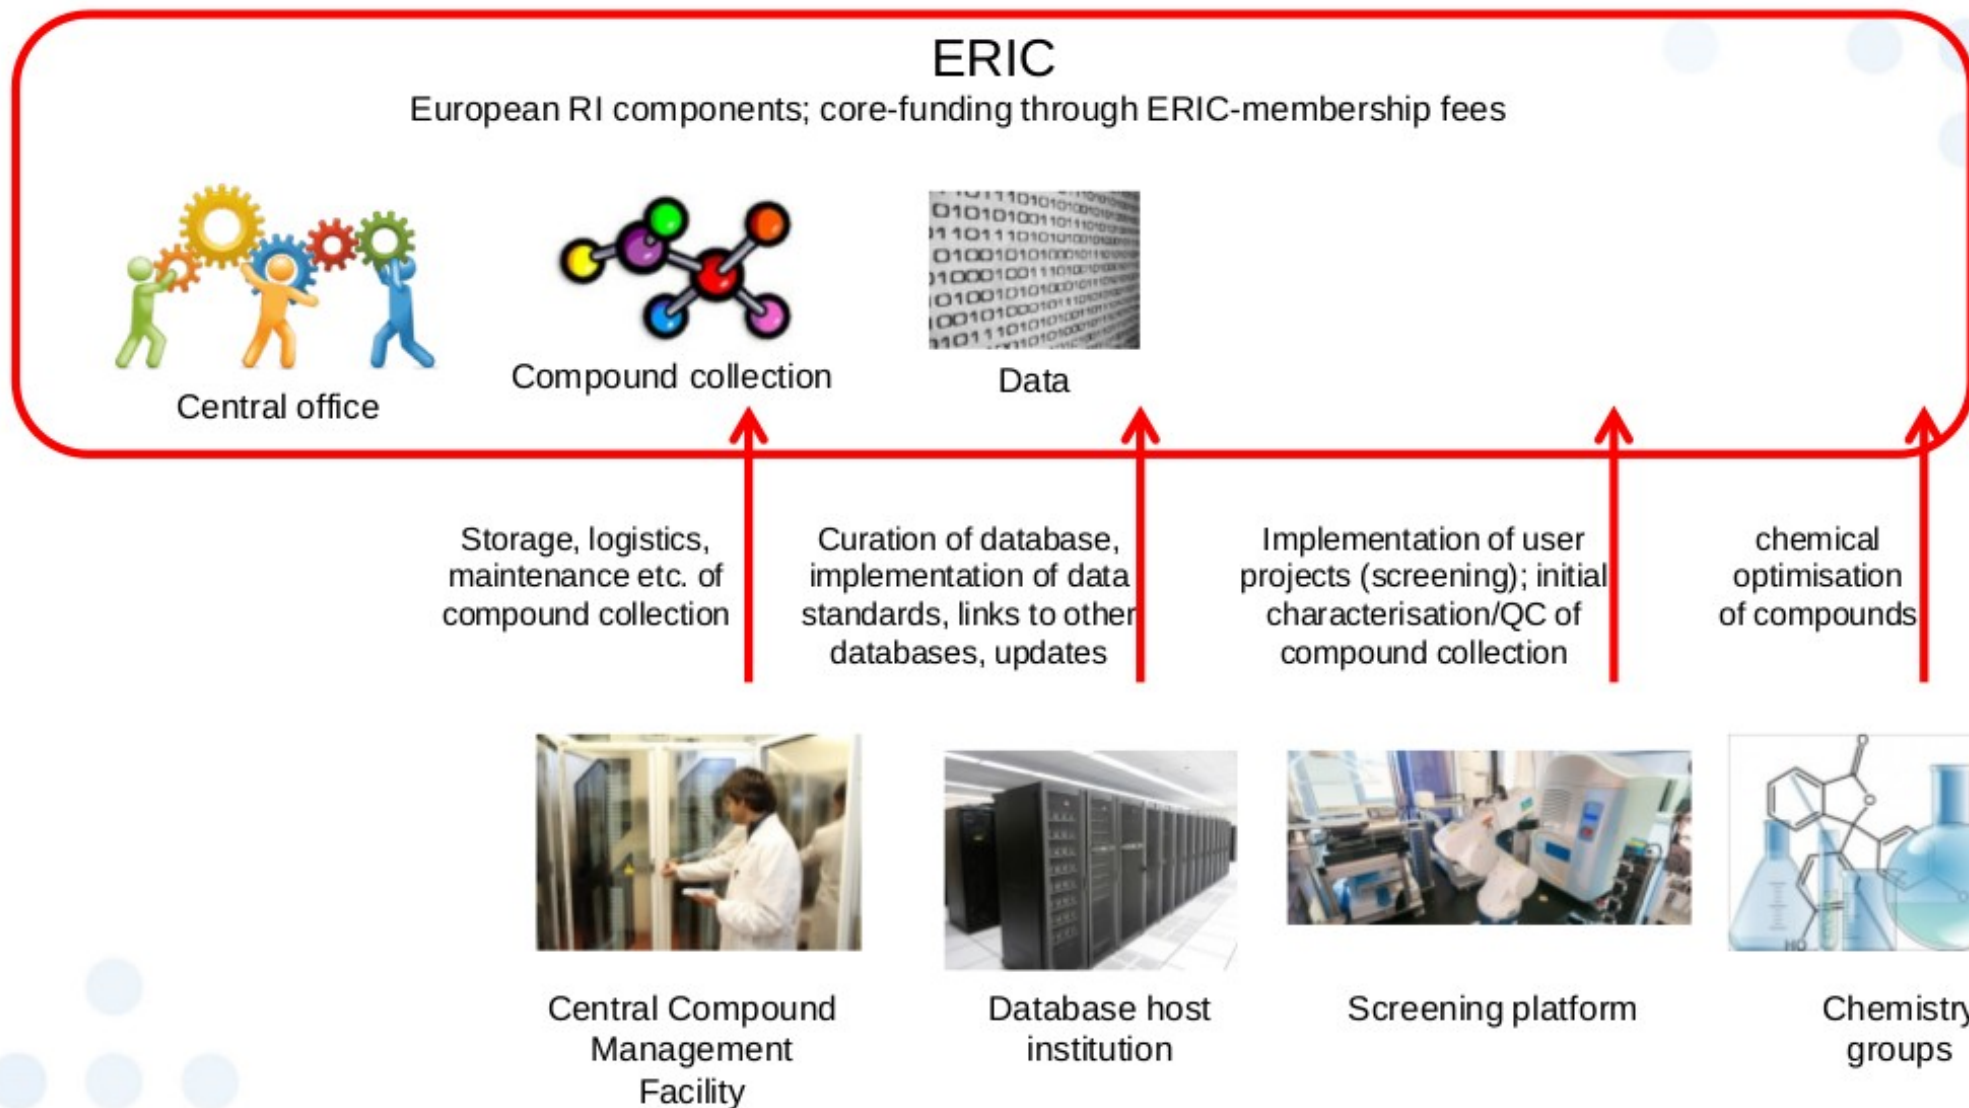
ERIC
European RI components; core-funding through ERIC-membership fees

Central office

Compound collection

Data

Storage, logistics, maintenance etc. of compound collection

Curation of database, implementation of data standards, links to other databases, updates

Implementation of user projects (screening); initial characterisation/QC of compound collection

chemical optimisation of compounds

Central Compound Management Facility

Database host institution

Screening platform

Chemistry groups